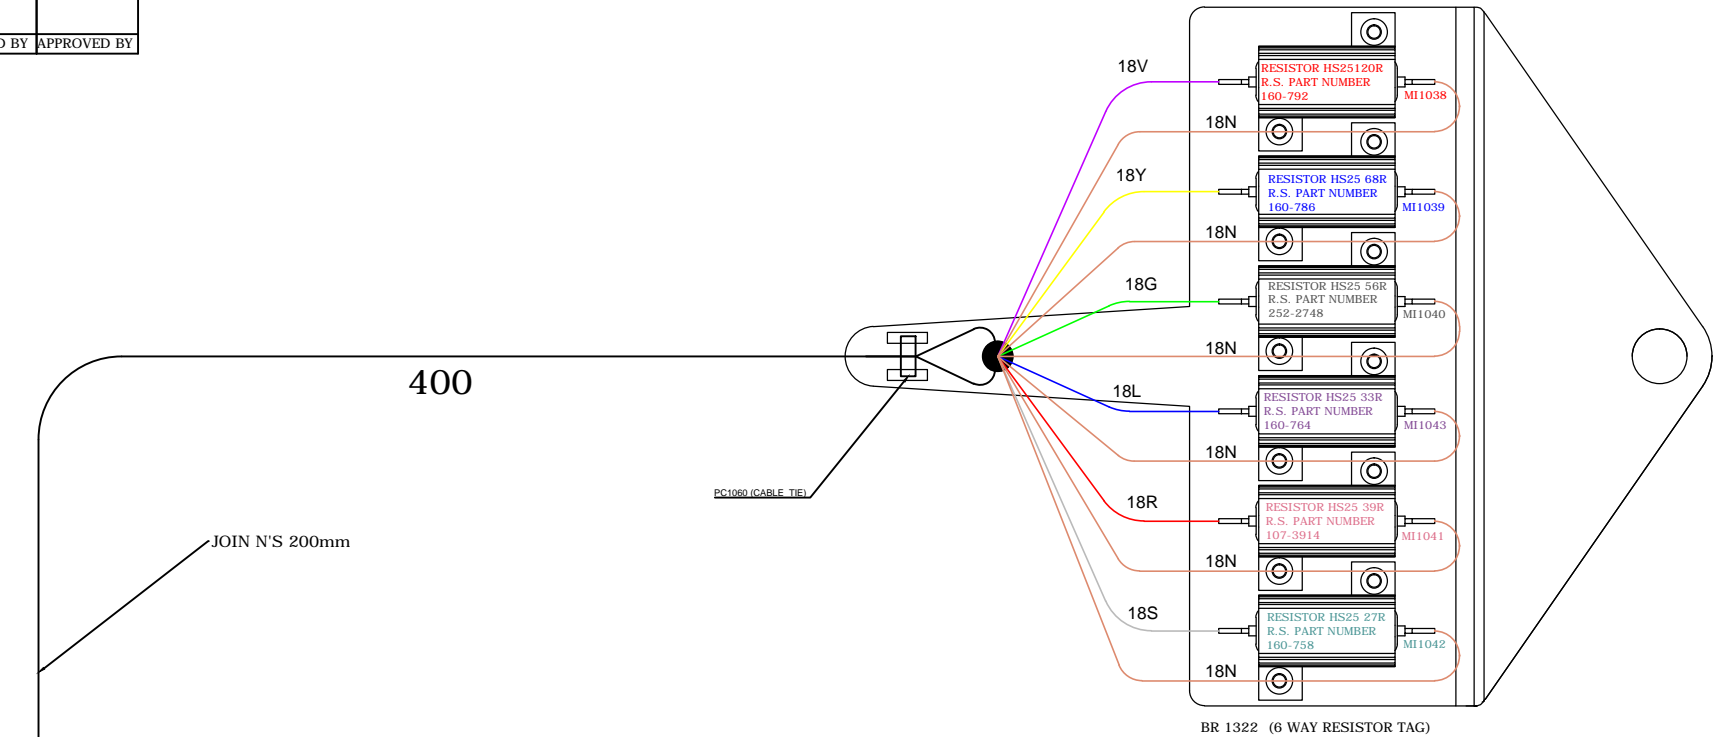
D BY | APPROVED BY

18V
RESISTOR HS25120R
R.S. PART NUMBER
160-792
MI1038
18N
18Y
RESISTOR HS25 68R
R.S. PART NUMBER
160-786
MI1039
18N
18G
RESISTOR HS25 56R
R.S. PART NUMBER
252-2748
MI1040
400
18N
18L
RESISTOR HS25 33R
R.S. PART NUMBER
160-764
MI1043
18N
PC1060 (CABLE TIE)
18R
RESISTOR HS25 39R
R.S. PART NUMBER
107-3914
MI1041
JOIN N'S 200mm
18N
18S
RESISTOR HS25 27R
R.S. PART NUMBER
160-758
MI1042
18N
BR 1322 (6 WAY RESISTOR TAG)